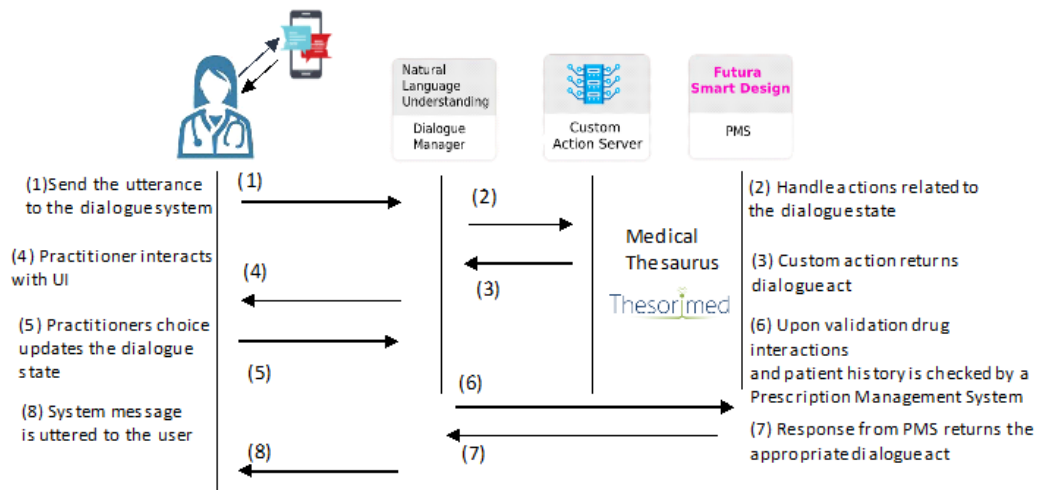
Natural Language Understanding

Dialogue Manager

Custom Action Server

Futura Smart Design

PMS

(1)Send the utterance to the dialogue system

(1)

(2)

(2) Handle actions related to the dialogue state

Medical Thesaurus

(4) Practitioner interacts with UI

(4)

(3)

(3) Custom action returns dialogue act

Thesorimed

(5) Practitioners choice updates the dialogue state

(5)

(6) Upon validation drug interactions and patient history is checked by a Prescription Management System

(6)

(8) System message is uttered to the user

(8)

(7)

(7) Response from PMS returns the appropriate dialogue act